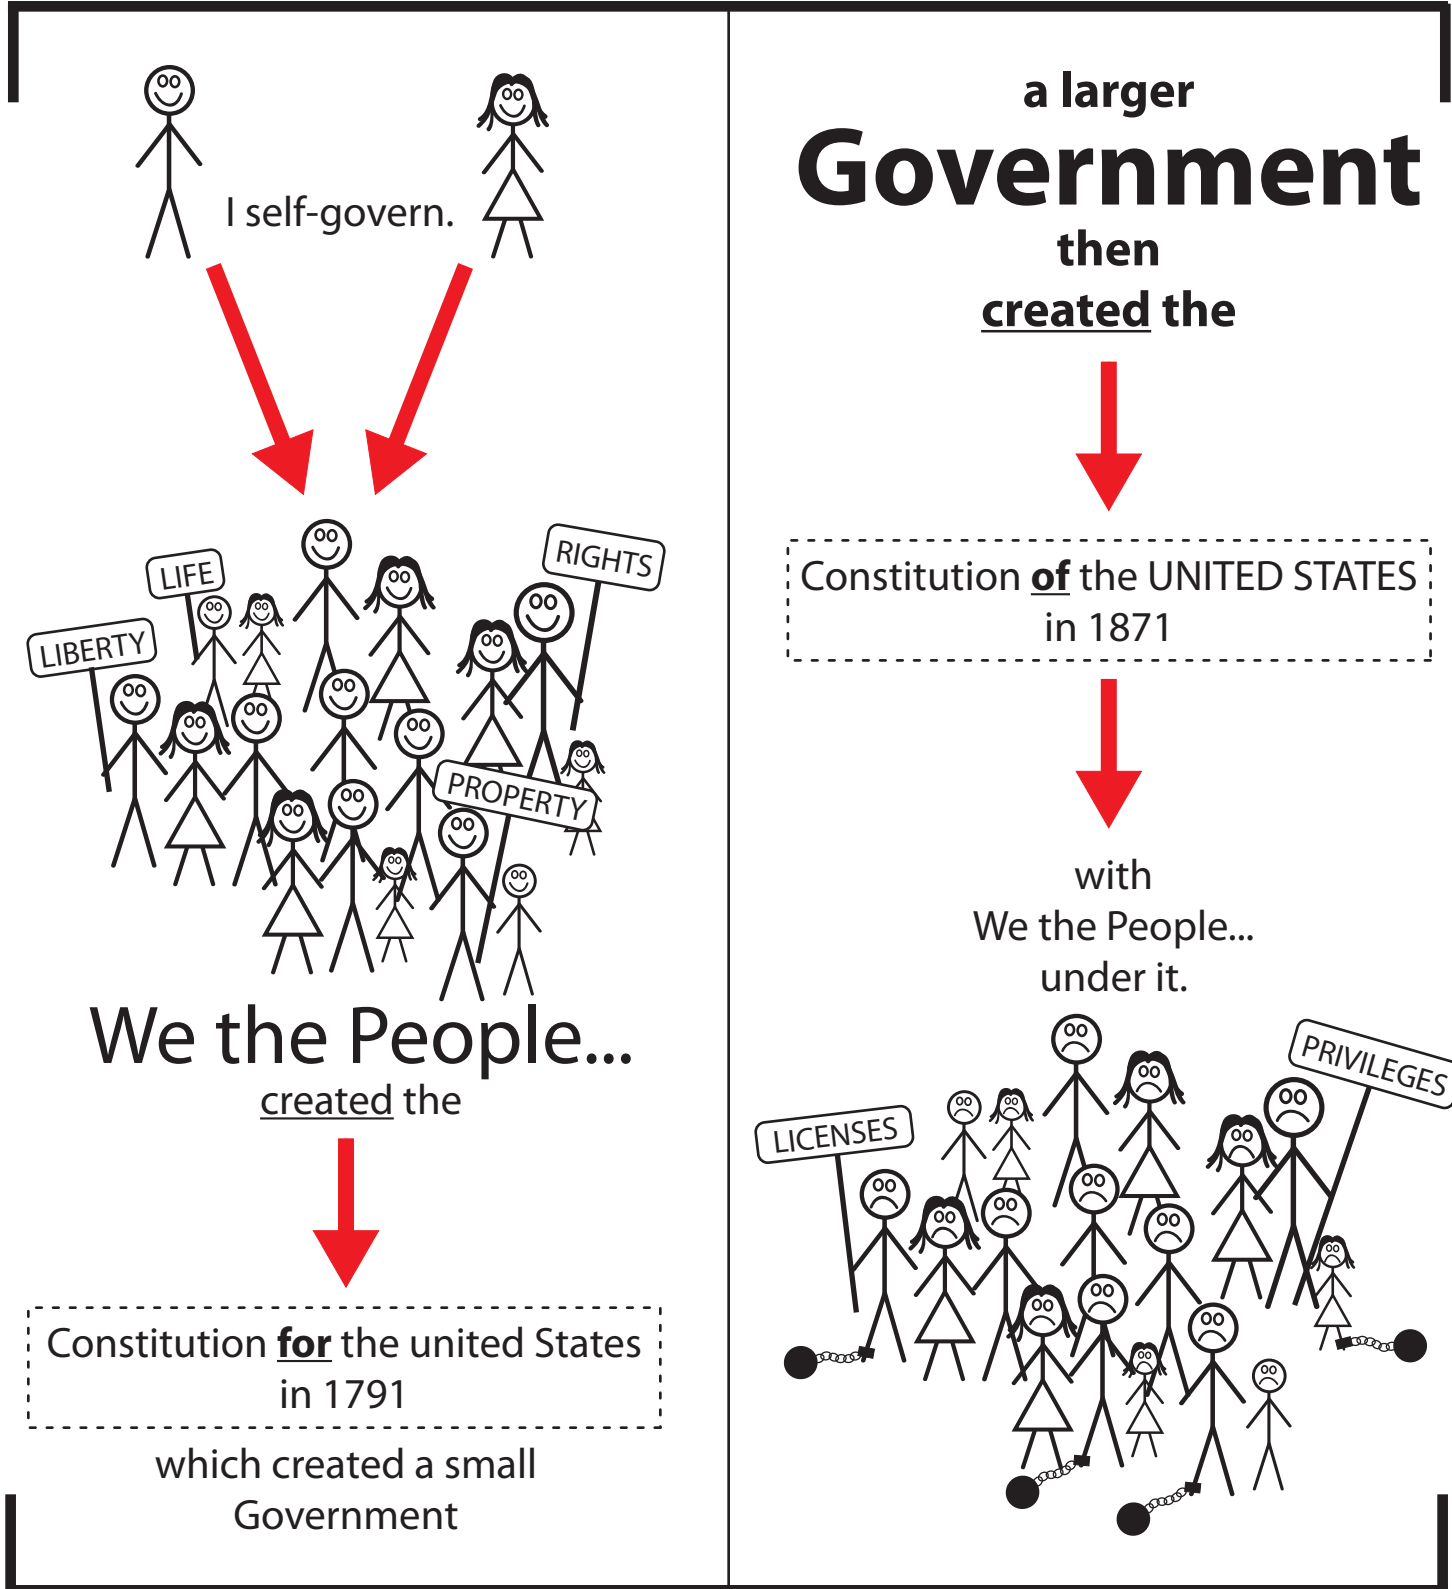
I self-govern.

LIFE

LIBERTY

RIGHTS

PROPERTY

We the People...

created the

Constitution for the united States in 1791

which created a small Government

a larger

Government

then

created the

Constitution of the UNITED STATES in 1871

with

We the People...

under it.

LICENSES

PRIVILEGES